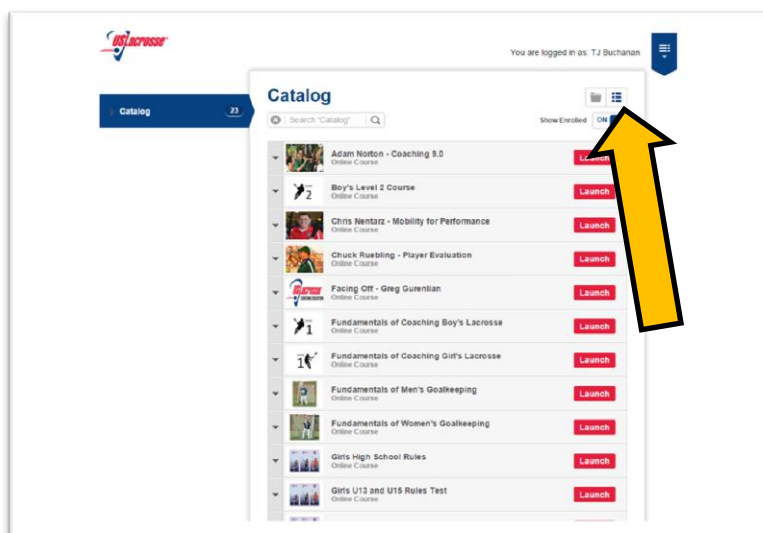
USLacrosse

You are logged in as: TJ Buchanan

Catalog 23

Catalog

Search "Catalog"

Show Enrolled ON

Adam Norton - Coaching 9.0
Online Course
Launch

Boy's Level 2 Course
Online Course
Launch

Chris Nentarz - Mobility for Performance
Online Course
Launch

Chuck Ruebling - Player Evaluation
Online Course
Launch

Facing Off - Greg Gurenlian
Online Course
Launch

Fundamentals of Coaching Boy's Lacrosse
Online Course
Launch

Fundamentals of Coaching Girl's Lacrosse
Online Course
Launch

Fundamentals of Men's Goalkeeping
Online Course
Launch

Fundamentals of Women's Goalkeeping
Online Course
Launch

Girls High School Rules
Online Course
Launch

Girls U13 and U15 Rules Test
Online Course
Launch